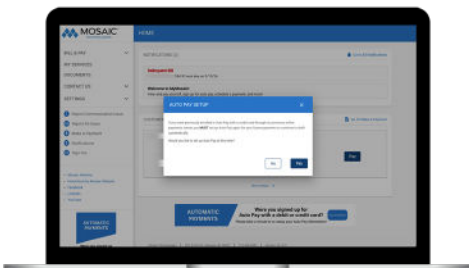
MOSAIC

HOME

BILL & PAY
MY SERVICES
DOCUMENTS
CONTACT US
SETTINGS

NOTIFICATIONS

AUTO PAY SETUP

Would you like to set up Auto Pay at this time?

No
Yes

AUTOMATIC PAYMENTS

AUTOMATIC PAYMENTS

Have you signed up for Auto Pay with a debit or credit card?